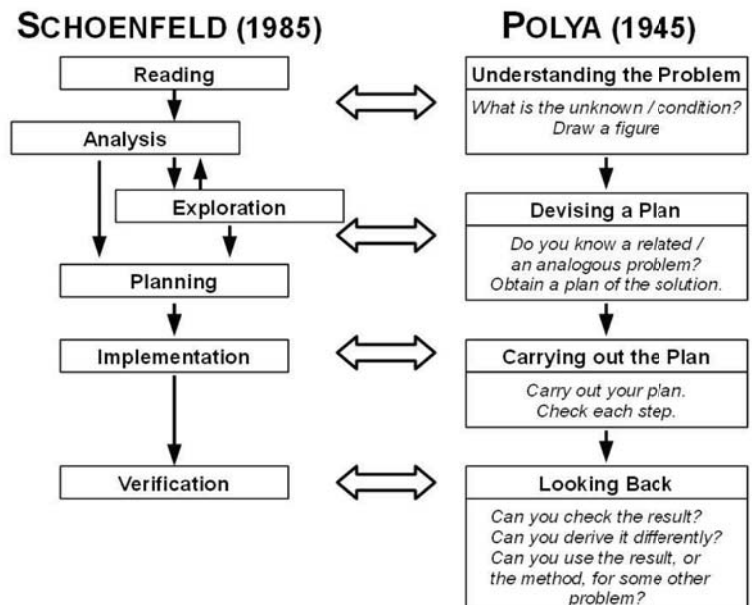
SCHOENFELD (1985)

Reading

Analysis

Exploration

Planning

Implementation

Verification

POLYA (1945)

Understanding the Problem

What is the unknown / condition? Draw a figure

Devising a Plan

Do you know a related / an analogous problem? Obtain a plan of the solution.

Carrying out the Plan

Carry out your plan. Check each step.

Looking Back

Can you check the result? Can you derive it differently? Can you use the result, or the method, for some other problem?